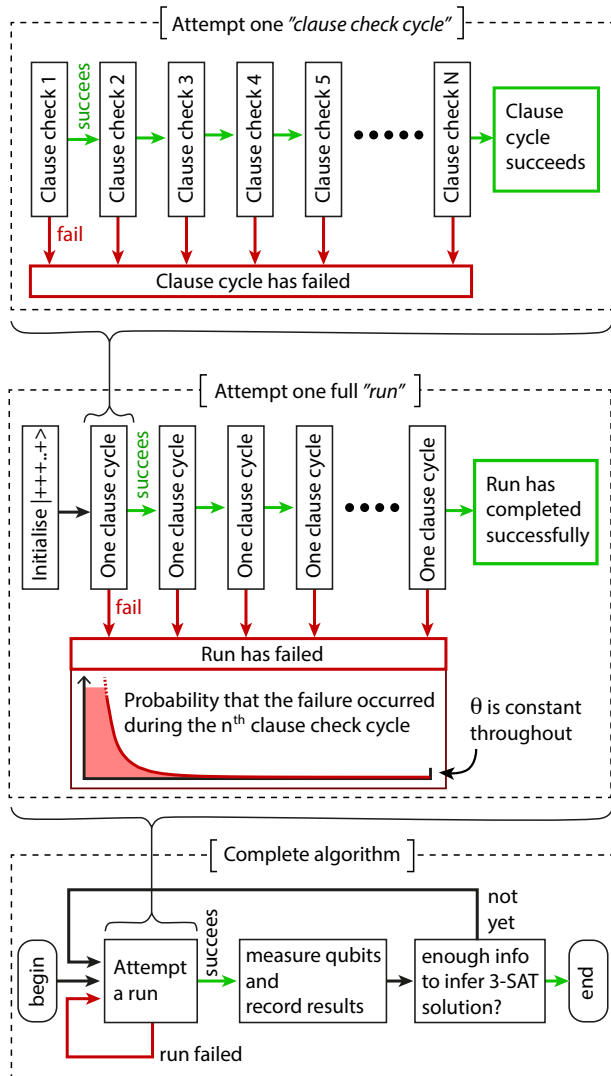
[ Attempt one *"clause check cycle"* ]

Clause check 1
succees
Clause check 2
Clause check 3
Clause check 4
Clause check 5
••••••
Clause check N
Clause cycle succeeds

fail

Clause cycle has failed

[ Attempt one full *"run"* ]

Initialise $|+++..+\rangle$
One clause cycle
succees
One clause cycle
One clause cycle
One clause cycle
••••
One clause cycle
Run has completed successfully

fail

Run has failed

Probability that the failure occurred during the $n^{th}$ clause check cycle

$\theta$ is constant throughout

[ Complete algorithm ]

not yet

begin
Attempt a run
succees
measure qubits and record results
enough info to infer 3-SAT solution?
end

run failed